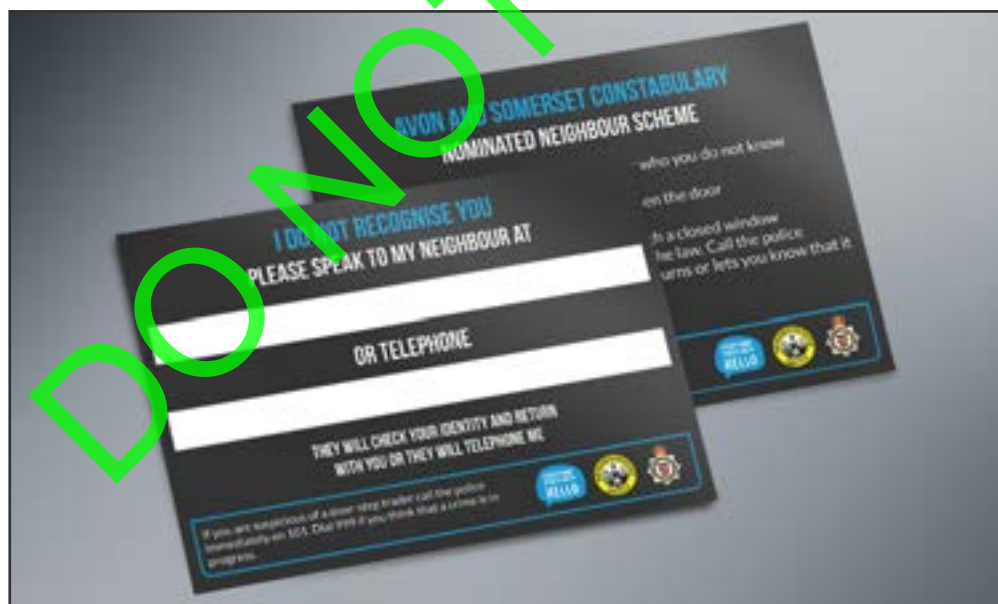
DO NOT

AVON AND SOMERSET CONSTABULARY
NOMINATED NEIGHBOUR SCHEME

who you do not know

en the door

h a closed window
he law. Call the police
urns or lets you know that it

HELLO

I DO NOT RECOGNISE YOU
PLEASE SPEAK TO MY NEIGHBOUR AT

OR TELEPHONE

THEY WILL CHECK YOUR IDENTITY AND RETURN WITH YOU OR THEY WILL TELEPHONE ME

HELLO

If you are suspicious of a door step trader call the police immediately on 101. Dial 999 if you think that a crime is in progress.